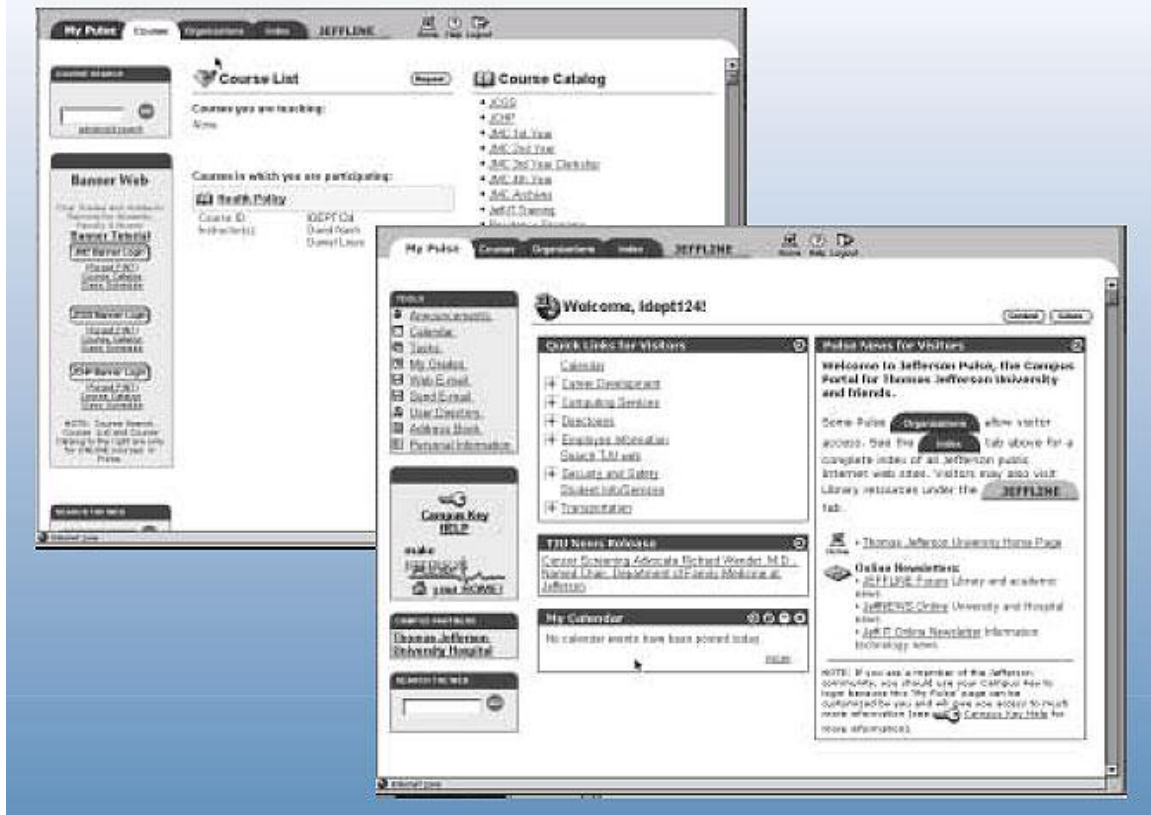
My Pulse Course Organizations Index JEFFLINE

Help Logout

COURSE SEARCH

advanced search

Course List

Course Catalog

Courses you are teaching:
None

Courses in which you are participating:

Health Policy

Course ID: IDEPT Oil
Instructor(s): David Nash
David Louis

- JCGS
- JCHP
- JMC 1st Year
- JMC 2nd Year
- JMC 3rd Year Clerkship
- JMC 4th Year
- JMC Archives
- JeffIT Training

Banner Web

Banner Tutorial

JMC Banner Login

JCGS Banner Login

JCHP Banner Login

SEARCH THE WEB

My Pulse Course Organizations Index JEFFLINE

Home Help Logout

TOOLS

Announcements
Calendar
Tasks
My Groups
Web E-mail
Send E-mail
User Directory
Address Book
Personal Information

Campus Key HELP

make your HOME!

CAMPUS PARTNERS

Thomas Jefferson University Hospital

SEARCH THE WEB

Welcome, idept124!

Content Colors

Quick Links for Visitors

Calendar
Career Development
Computing Services
Directories
Employee Information
Search TJU web
Security and Safety
Student Info/Services
Transportation

TJU News Release

Cancer Screening Advocate Richard Wender, M.D., Named Chair, Department of Family Medicine at Jefferson

My Calendar

No calendar events have been posted today.

more

Pulse News for Visitors

Welcome to Jefferson Pulse, the Campus Portal for Thomas Jefferson University and friends.

Some Pulse Organizations allow visitor access. See the Index tab above for a complete index of all Jefferson public Internet web sites. Visitors may also visit Library resources under the JEFFLINE tab.

- Thomas Jefferson University Home Page

Online Newsletters:
- JEFFLINE Forum Library and academic news
- JeffNEWS Online University and Hospital news
- Jeff IT Online Newsletter Information technology news

NOTE: If you are a member of the Jefferson community, you should use your Campus Key to login because this "My Pulse" page can be customized by you and will give you access to much more information (see Campus Key Help for more information).

Internet zone